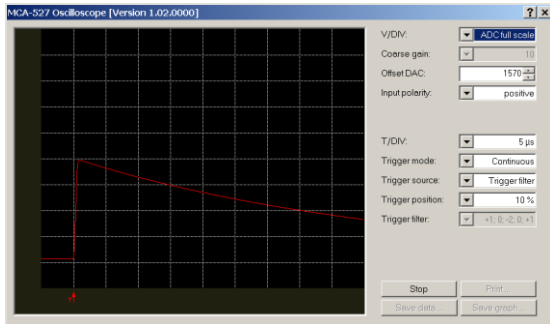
MCA-527 Oscilloscope [Version 1.02.0000]

?
X

V/DIV: ADC full scale
Coarse gain: 10
Offset DAC: 1570
Input polarity: positive

T/DIV: 5 µs
Trigger mode: Continuous
Trigger source: Trigger filter
Trigger position: 10 %
Trigger filter: +1; 0; -2; 0; +1

Stop
Print...
Save data...
Save graph...